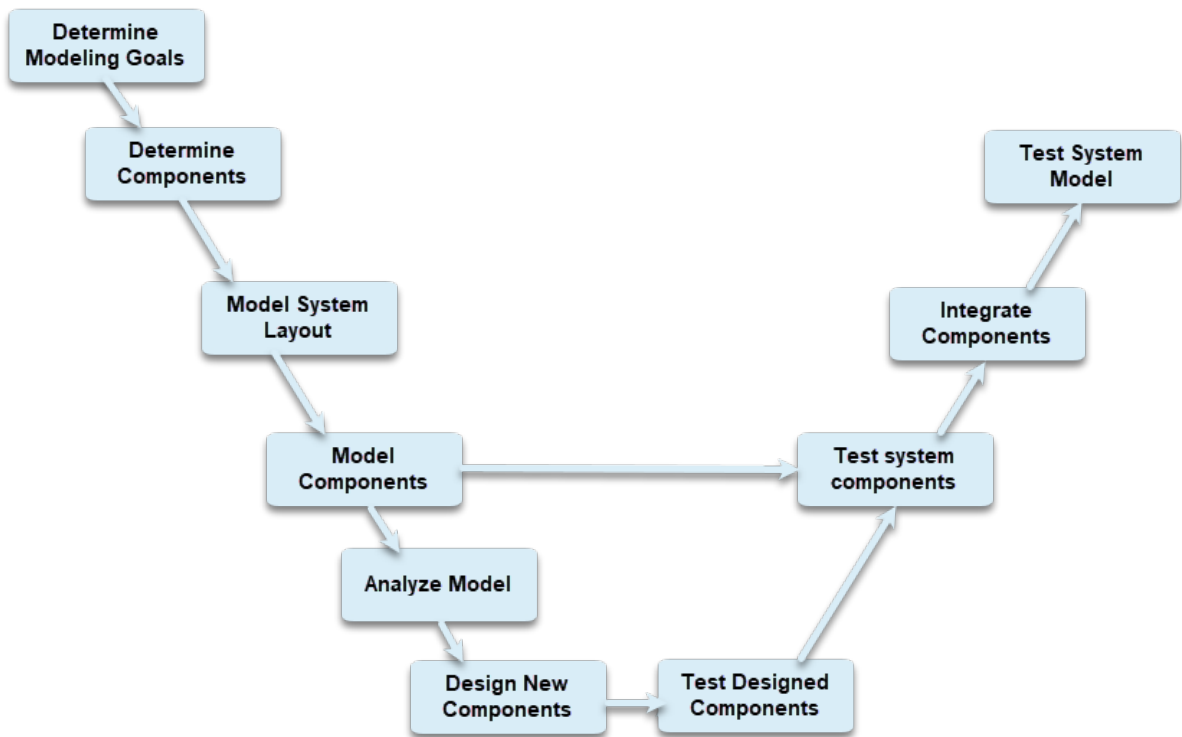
Determine Modeling Goals

Determine Components

Model System Layout

Model Components

Analyze Model

Design New Components

Test Designed Components

Test system components

Integrate Components

Test System Model